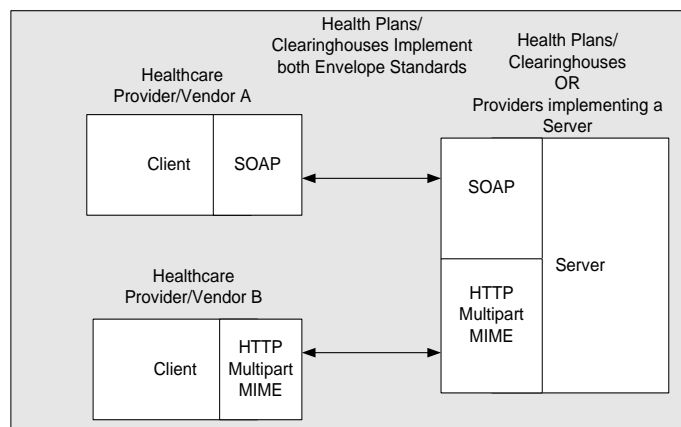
Health Plans/ Clearinghouses Implement both Envelope Standards

Health Plans/ Clearinghouses OR Providers implementing a Server

Healthcare Provider/Vendor A

Client

SOAP

SOAP

Server

HTTP Multipart MIME

Healthcare Provider/Vendor B

Client

HTTP Multipart MIME